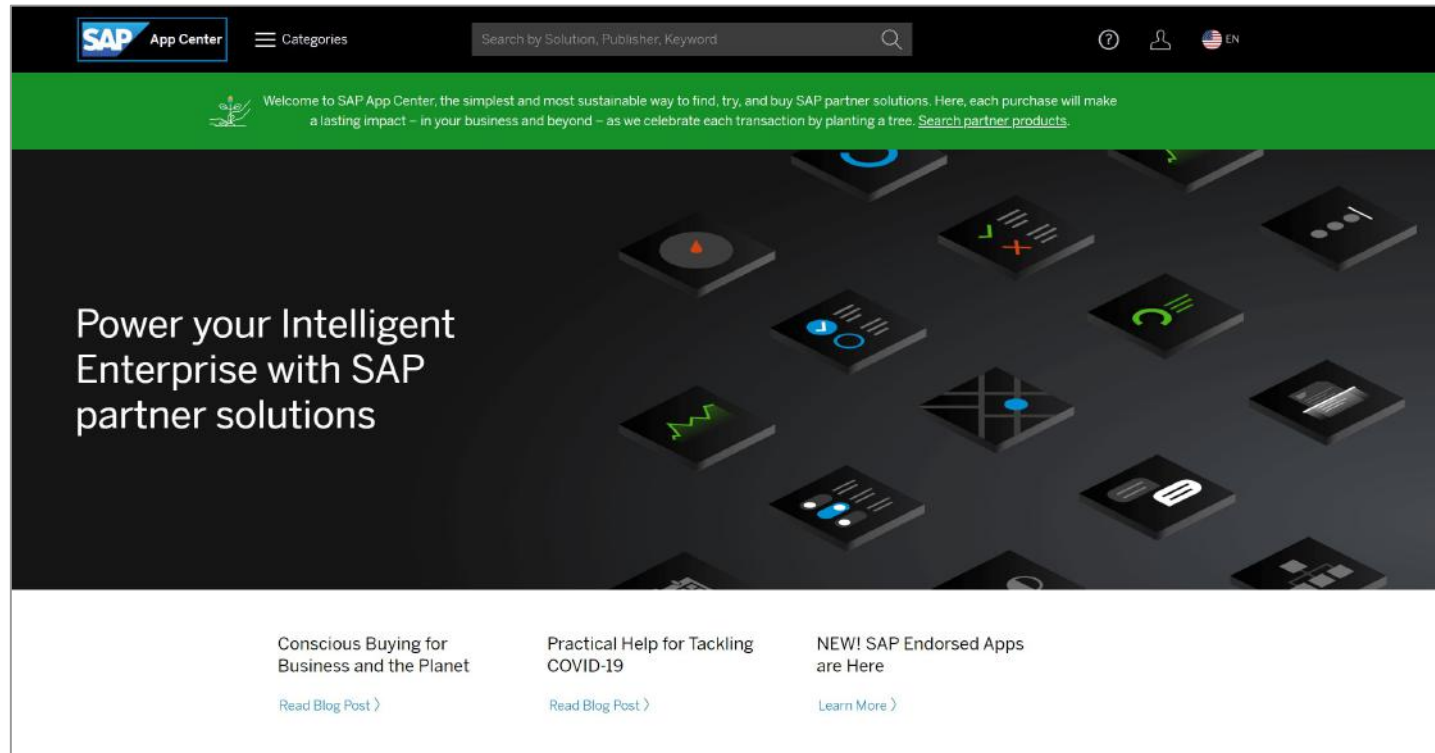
SAP App Center

Categories

Search by Solution, Publisher, Keyword

EN

Welcome to SAP App Center, the simplest and most sustainable way to find, try, and buy SAP partner solutions. Here, each purchase will make a lasting impact – in your business and beyond – as we celebrate each transaction by planting a tree. Search partner products.

Power your Intelligent Enterprise with SAP partner solutions

Conscious Buying for Business and the Planet

Read Blog Post 〉

Practical Help for Tackling COVID-19

Read Blog Post 〉

NEW! SAP Endorsed Apps are Here

Learn More 〉